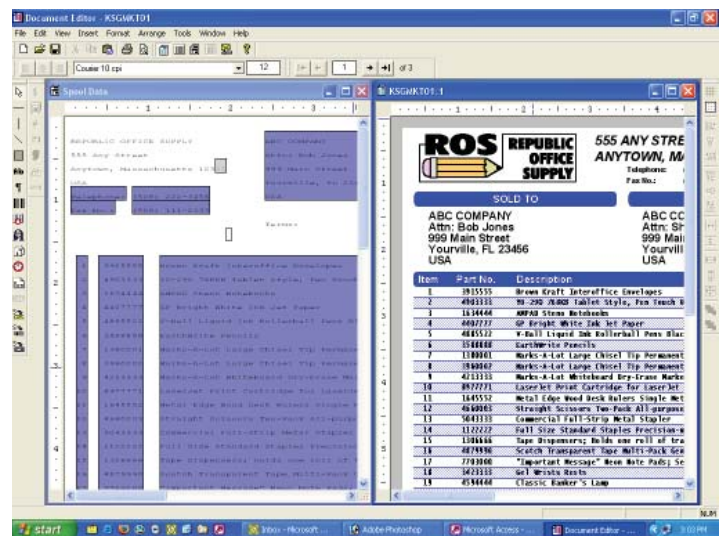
Document Editor - KSGMKT01

File Edit View Insert Format Arrange Tools Window Help

Courier 10 cpi 12 1 of 3

Spool Data

REPUBLIC OFFICE SUPPLY

555 Any Street

Anytown, Massachusetts 123

USA

Telephone: (555) 222-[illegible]

Fax No.: (555) 111-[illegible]

ABC COMPANY

Attn: Bob Jones

999 Main Street

Yourville, FL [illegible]

KSGMKT01.1

ROS REPUBLIC OFFICE SUPPLY

555 ANY STRE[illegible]

ANYTOWN, M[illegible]

Telephone:

Fax No.:

SOLD TO

ABC COMPANY
Attn: Bob Jones
999 Main Street
Yourville, FL 23456
USA

ABC CO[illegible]
Attn: Sh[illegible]
999 Mai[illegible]
Yourvill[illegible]
USA

| Item | Part No. | Description |
|---|---|---|
| 1 | 3935555 | Brown Kraft Interoffice Envelopes |
| 2 | 4903333 | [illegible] Tablet Style, Pen Touch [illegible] |
| 3 | 1634444 | AMPAD Steno Notebooks |
| 4 | 4407777 | GP Bright White Ink Jet Paper |
| 5 | 4885522 | V-Ball Liquid Ink Rollerball Pens Blac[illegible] |
| 6 | 3588888 | EarthWrite Pencils |
| 7 | 1100001 | Marks-A-Lot Large Chisel Tip Permanent |
| 8 | 3960067 | Marks-A-Lot Large Chisel Tip Permanent |
| 9 | 4233333 | Marks-A-Lot Whiteboard Dry-Erase Marke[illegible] |
| 10 | 8977771 | LaserJet Print Cartridge for LaserJet |
| 11 | 1645552 | Metal Edge Wood Desk Rulers Single Met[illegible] |
| 12 | 4610065 | Straight Scissors Two-Pack All-purpose |
| 13 | 5041333 | Commercial Full-Strip Metal Stapler |
| 14 | 1122222 | Full Size Standard Staples Precision-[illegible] |
| 15 | 1306666 | Tape Dispensers; Holds one roll of tra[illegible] |
| 16 | 4879996 | Scotch Transparent Tape Multi-Pack Gen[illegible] |
| 17 | 7703000 | "Important Message" Neon Note Pads; Se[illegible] |
| 18 | 1423333 | Gel Wrists Rests |
| 19 | 4504444 | Classic Banker's Lamp |

NUM

start | Inbox - Microsoft ... | Adobe Photoshop | Microsoft Access - ... | Document Editor - ... | 3:03 PM